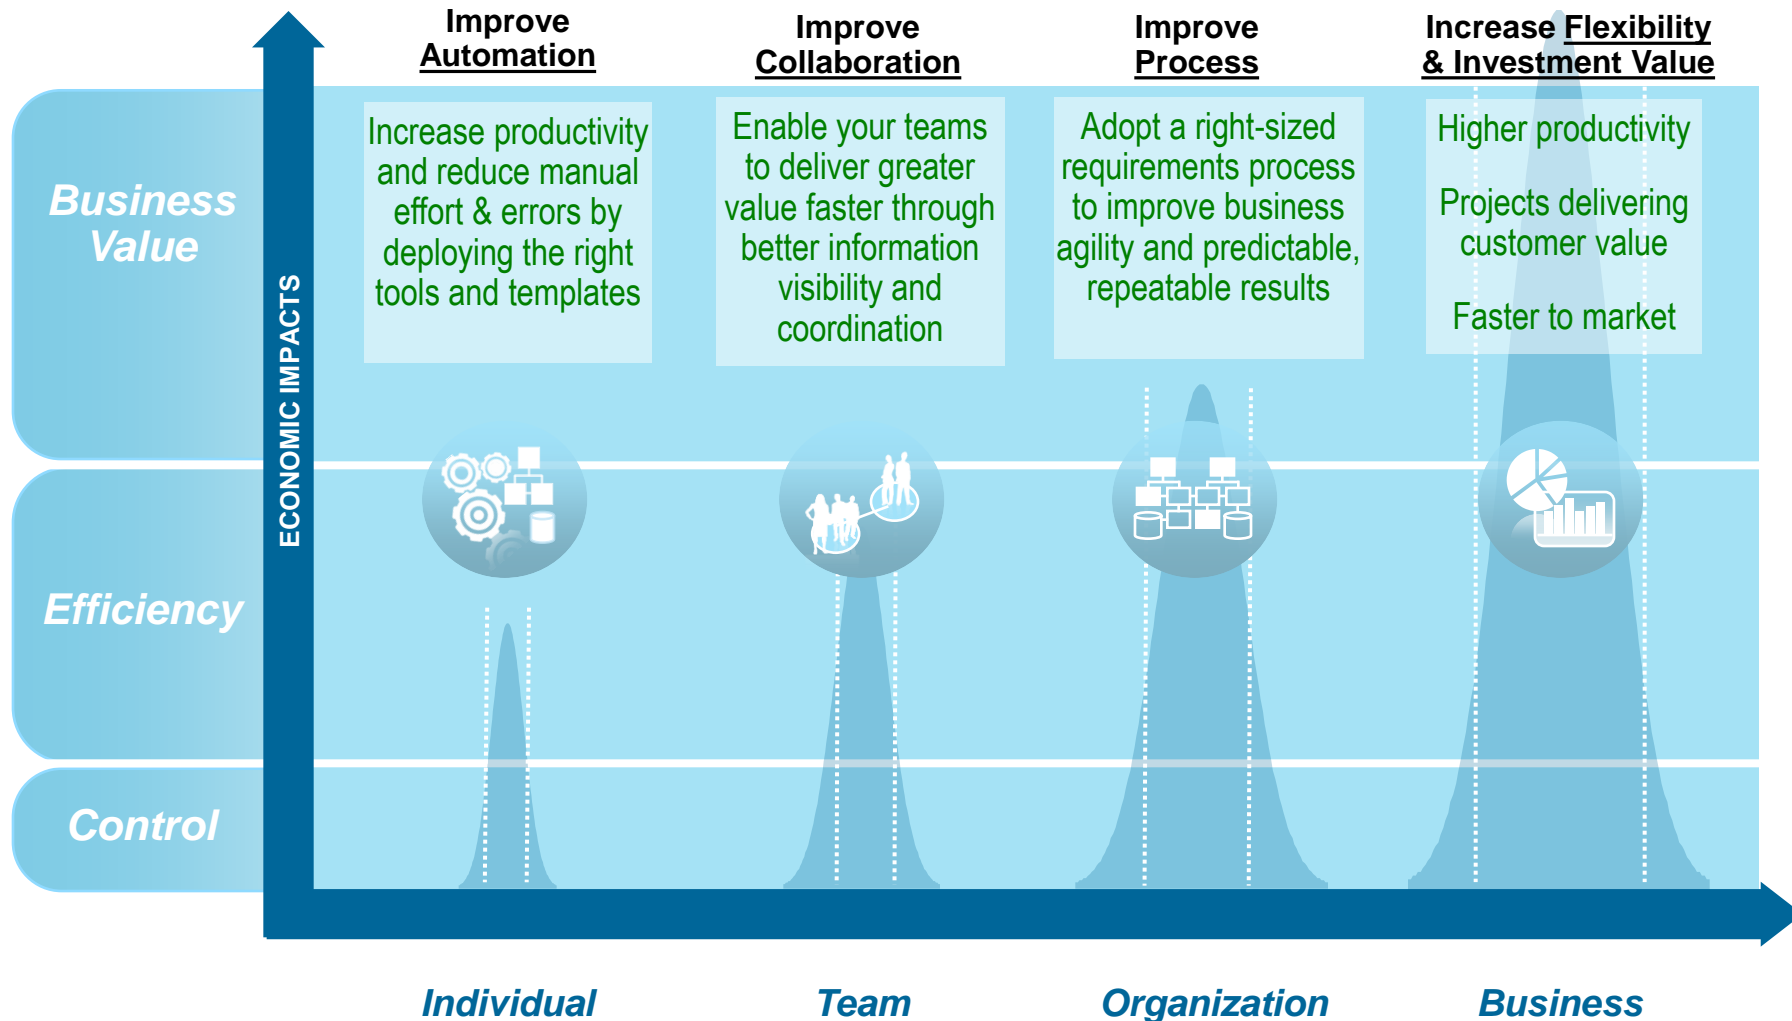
Business Value

Efficiency

Control

ECONOMIC IMPACTS

Improve Automation

Increase productivity and reduce manual effort & errors by deploying the right tools and templates

Improve Collaboration

Enable your teams to deliver greater value faster through better information visibility and coordination

Improve Process

Adopt a right-sized requirements process to improve business agility and predictable, repeatable results

Increase Flexibility & Investment Value

Higher productivity

Projects delivering customer value

Faster to market

Individual

Team

Organization

Business